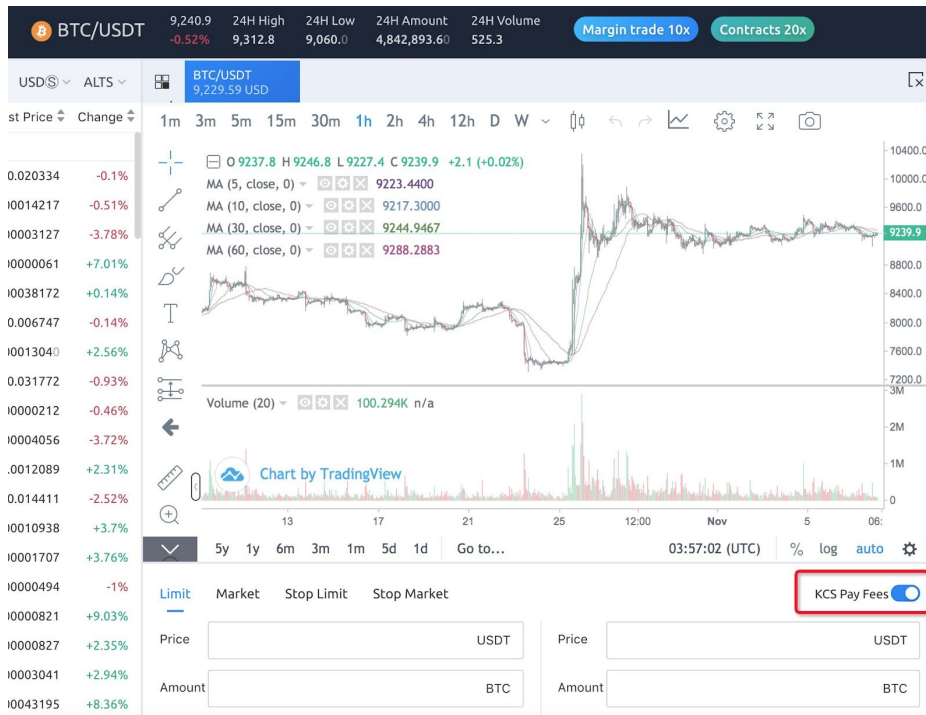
BTC/USDT 9,240.9 -0.52% 24H High 9,312.8 24H Low 9,060.0 24H Amount 4,842,893.60 24H Volume 525.3 Margin trade 10x Contracts 20x

USDⓈ ALTS

st Price Change

| st Price | Change |
|---|---|
| 0.020334 | -0.1% |
| )0014217 | -0.51% |
| )0003127 | -3.78% |
| )0000061 | +7.01% |
| )0038172 | +0.14% |
| 0.006747 | -0.14% |
| )0013040 | +2.56% |
| 0.031772 | -0.93% |
| )0000212 | -0.46% |
| )0004056 | -3.72% |
| .0012089 | +2.31% |
| 0.014411 | -2.52% |
| )0010938 | +3.7% |
| )0001707 | +3.76% |
| )0000494 | -1% |
| )0000821 | +9.03% |
| )0000827 | +2.35% |
| )0003041 | +2.94% |
| )0043195 | +8.36% |

BTC/USDT 9,229.59 USD

1m 3m 5m 15m 30m 1h 2h 4h 12h D W

O 9237.8 H 9246.8 L 9227.4 C 9239.9 +2.1 (+0.02%)
MA (5, close, 0) 9223.4400
MA (10, close, 0) 9217.3000
MA (30, close, 0) 9244.9467
MA (60, close, 0) 9288.2883

10400.0 10000.0 9600.0 9239.9 8800.0 8400.0 8000.0 7600.0 7200.0 3M 2M 1M 0

Volume (20) 100.294K n/a

Chart by TradingView

13 17 21 25 12:00 Nov 5 06:

5y 1y 6m 3m 1m 5d 1d Go to... 03:57:02 (UTC) % log auto

Limit Market Stop Limit Stop Market KCS Pay Fees

Price USDT
Amount BTC
Price USDT
Amount BTC